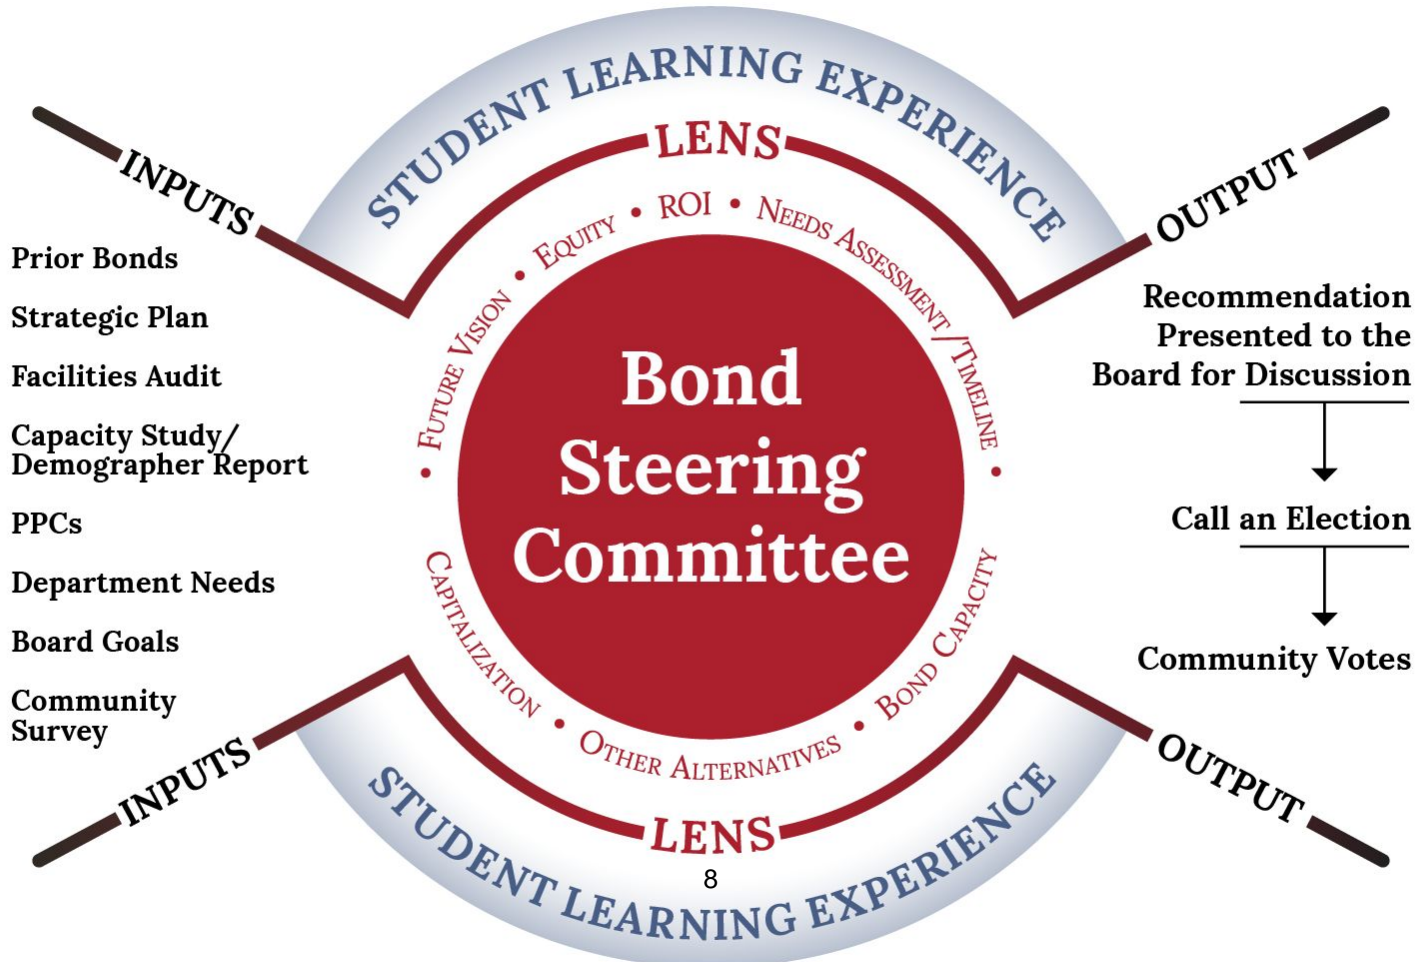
STUDENT LEARNING EXPERIENCE

LENS

INPUTS

OUTPUT

Prior Bonds

Strategic Plan

Facilities Audit

Capacity Study/ Demographer Report

PPCs

Department Needs

Board Goals

Community Survey

EQUITY • ROI • NEEDS ASSESSMENT/TIMELINE • BOND CAPACITY • OTHER ALTERNATIVES • CAPITALIZATION • FUTURE VISION •

Bond Steering Committee

Recommendation Presented to the Board for Discussion

Call an Election

Community Votes

INPUTS

OUTPUT

LENS

STUDENT LEARNING EXPERIENCE

8